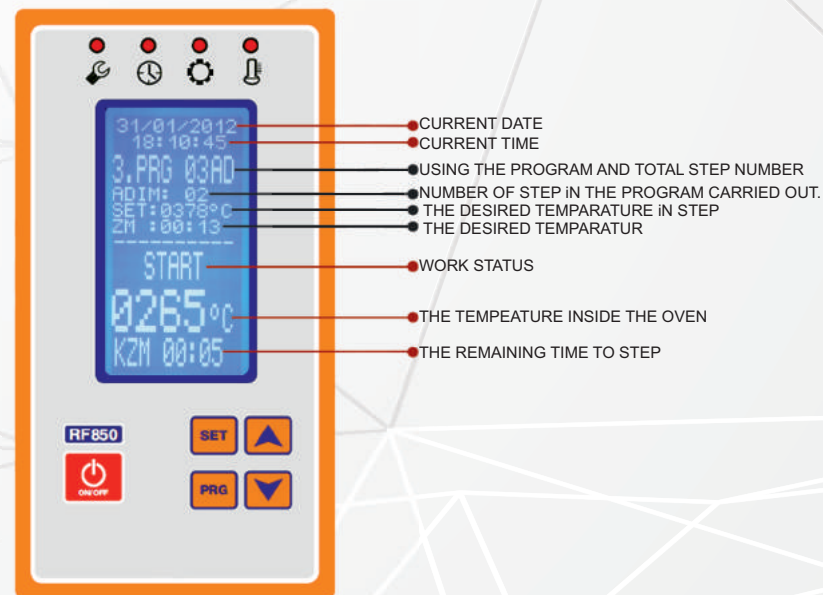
31/01/2012
18:10:45
3.PRG 03AD
ADIM: 02
SET:0378°C
ZM :00:13
START
0265°C
KZM 00:05

CURRENT DATE
CURRENT TIME
USING THE PROGRAM AND TOTAL STEP NUMBER
NUMBER OF STEP iN THE PROGRAM CARRIED OUT.
THE DESIRED TEMPARATURE iN STEP
THE DESIRED TEMPARATUR
WORK STATUS
THE TEMPEATURE INSIDE THE OVEN
THE REMAINING TIME TO STEP

RF850
ON/OFF
SET
PRG